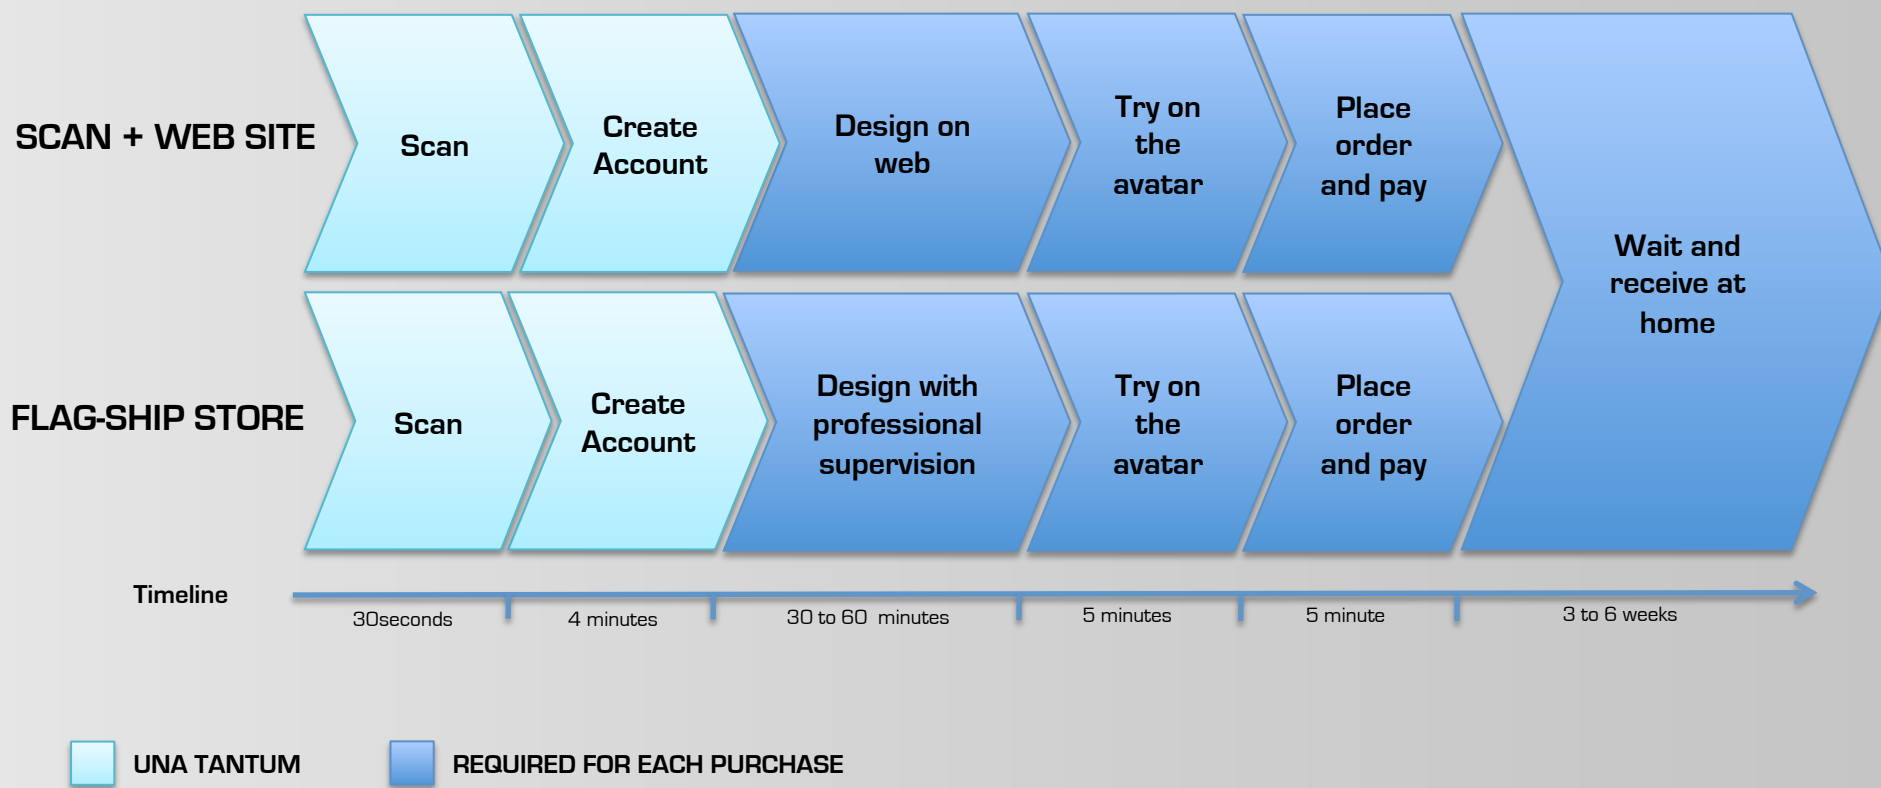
SCAN + WEB SITE

Scan

Create Account

Design on web

Try on the avatar

Place order and pay

Wait and receive at home

FLAG-SHIP STORE

Scan

Create Account

Design with professional supervision

Try on the avatar

Place order and pay

Timeline

30seconds

4 minutes

30 to 60 minutes

5 minutes

5 minute

3 to 6 weeks

UNA TANTUM

REQUIRED FOR EACH PURCHASE